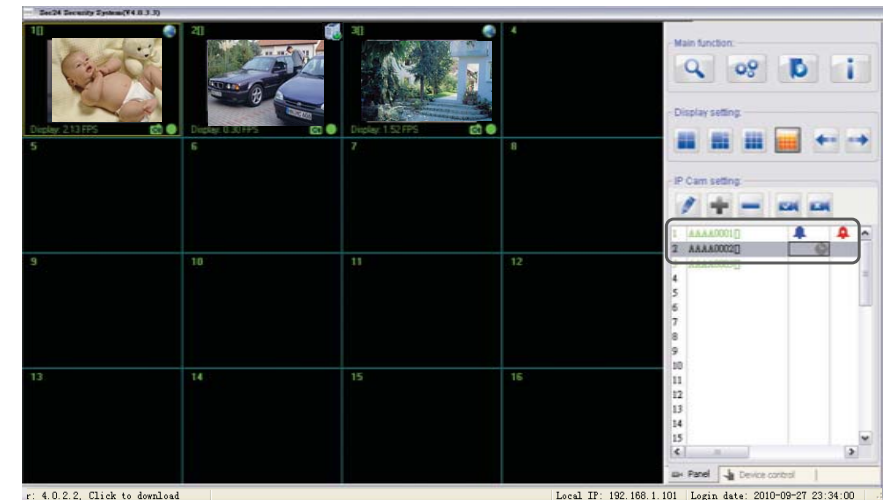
Sec24 Security System(V4.0.3.3)

1[]

Display: 2.13 FPS

2[]

Display: 0.30 FPS

3[]

Display: 1.52 FPS

4

5

6

7

8

9

10

11

12

13

14

15

16

Main function:

Display setting:

IP Cam setting:

| | | | |
|---|---|---|---|
| 1 | AAAA0001[] | | |
| 2 | AAAA0002[] | | |
| 3 | AAAA0003[] | | |
| 4 | | | |
| 5 | | | |
| 6 | | | |
| 7 | | | |
| 8 | | | |
| 9 | | | |
| 10 | | | |
| 11 | | | |
| 12 | | | |
| 13 | | | |
| 14 | | | |
| 15 | | | |

Panel | Device control

r: 4.0.2.2, Click to download

Local IP: 192.168.1.101 | Login date: 2010-09-27 23:34:00